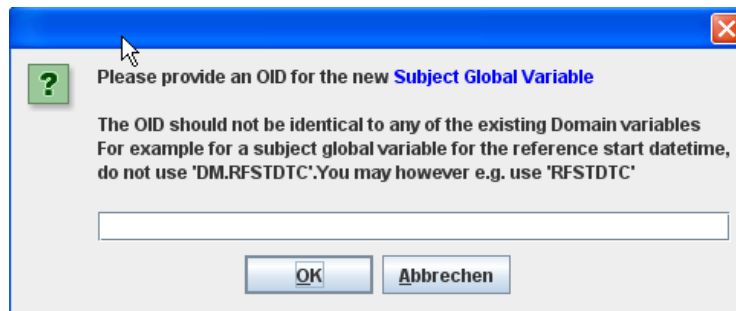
?

Please provide an OID for the new Subject Global Variable

The OID should not be identical to any of the existing Domain variables
For example for a subject global variable for the reference start datetime, do not use 'DM.RFSTDTC'.You may however e.g. use 'RFSTDTC'

OK

Abbrechen